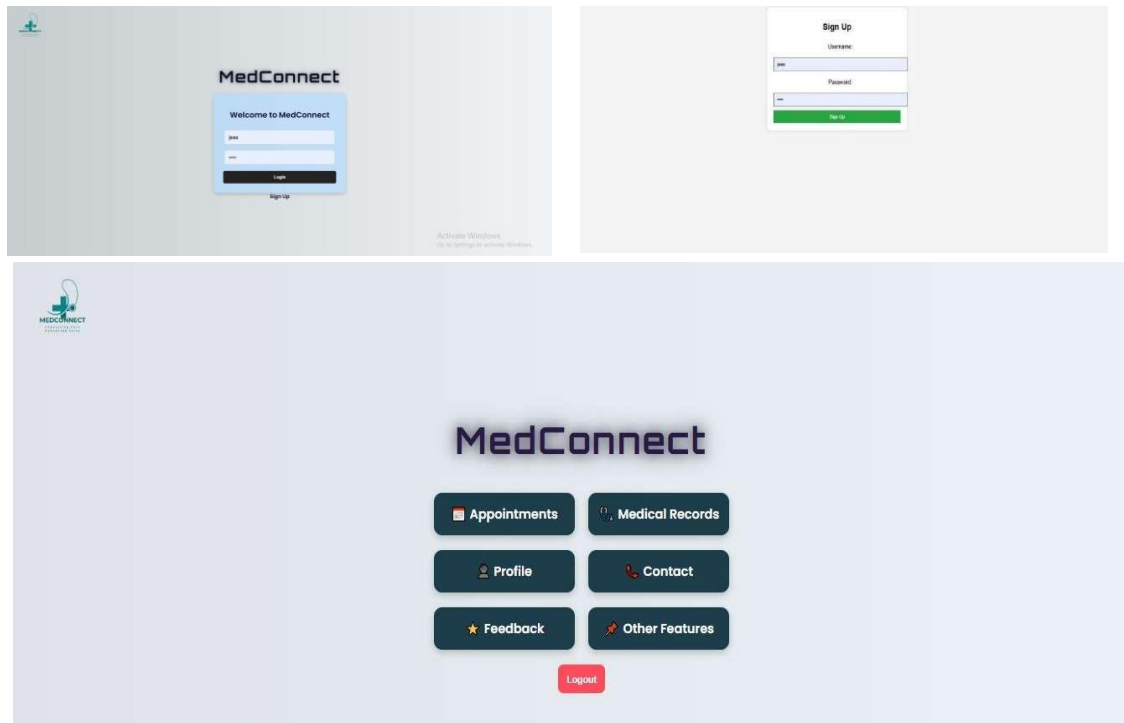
MedConnect

Welcome to MedConnect

jeee

••••

Login

Sign Up

Activate Windows
Go to Settings to activate Windows.

Sign Up

Username

jeee

Password

•••

Sign Up

MEDCONNECT

MedConnect

Appointments

Medical Records

Profile

Contact

Feedback

Other Features

Logout